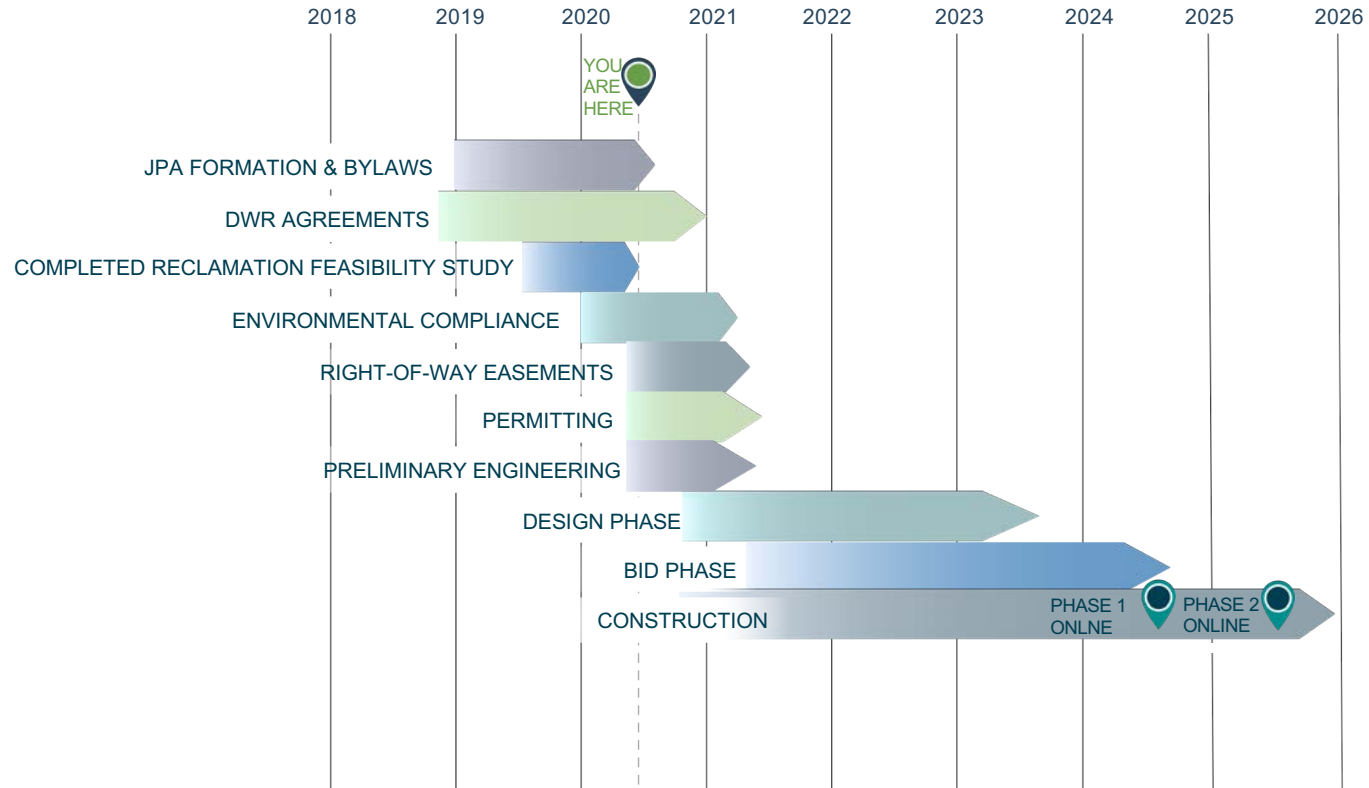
2018 2019 2020 2021 2022 2023 2024 2025 2026

YOU ARE HERE

JPA FORMATION & BYLAWS

DWR AGREEMENTS

COMPLETED RECLAMATION FEASIBILITY STUDY

ENVIRONMENTAL COMPLIANCE

RIGHT-OF-WAY EASEMENTS

PERMITTING

PRELIMINARY ENGINEERING

DESIGN PHASE

BID PHASE

CONSTRUCTION

PHASE 1 ONLNE

PHASE 2 ONLINE